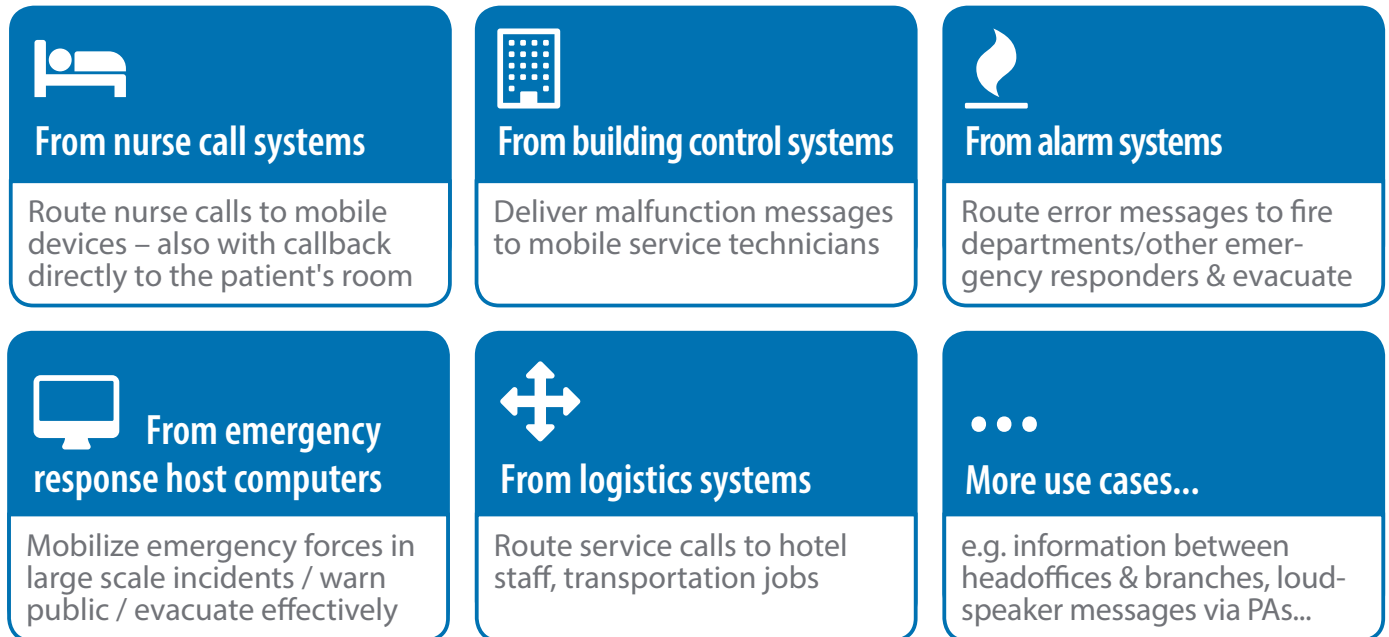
From nurse call systems

Route nurse calls to mobile devices – also with callback directly to the patient's room

From building control systems

Deliver malfunction messages to mobile service technicians

From alarm systems

Route error messages to fire departments/other emergency responders & evacuate

From emergency response host computers

Mobilize emergency forces in large scale incidents / warn public / evacuate effectively

From logistics systems

Route service calls to hotel staff, transportation jobs

•••

More use cases...

e.g. information between headoffices & branches, loudspeaker messages via PAs...